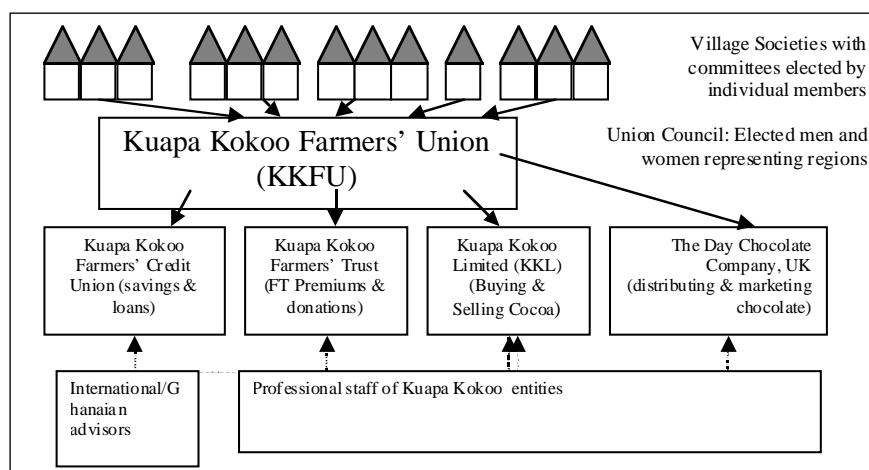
Village Societies with committees elected by individual members

Kuapa Kokoo Farmers' Union (KKFU)

Union Council: Elected men and women representing regions

Kuapa Kokoo Farmers' Credit Union (savings & loans)

Kuapa Kokoo Farmers' Trust (FT Premiums & donations)

Kuapa Kokoo Limited (KKL) (Buying & Selling Cocoa)

The Day Chocolate Company, UK (distributing & marketing chocolate)

International/Ghanaian advisors

Professional staff of Kuapa Kokoo entities